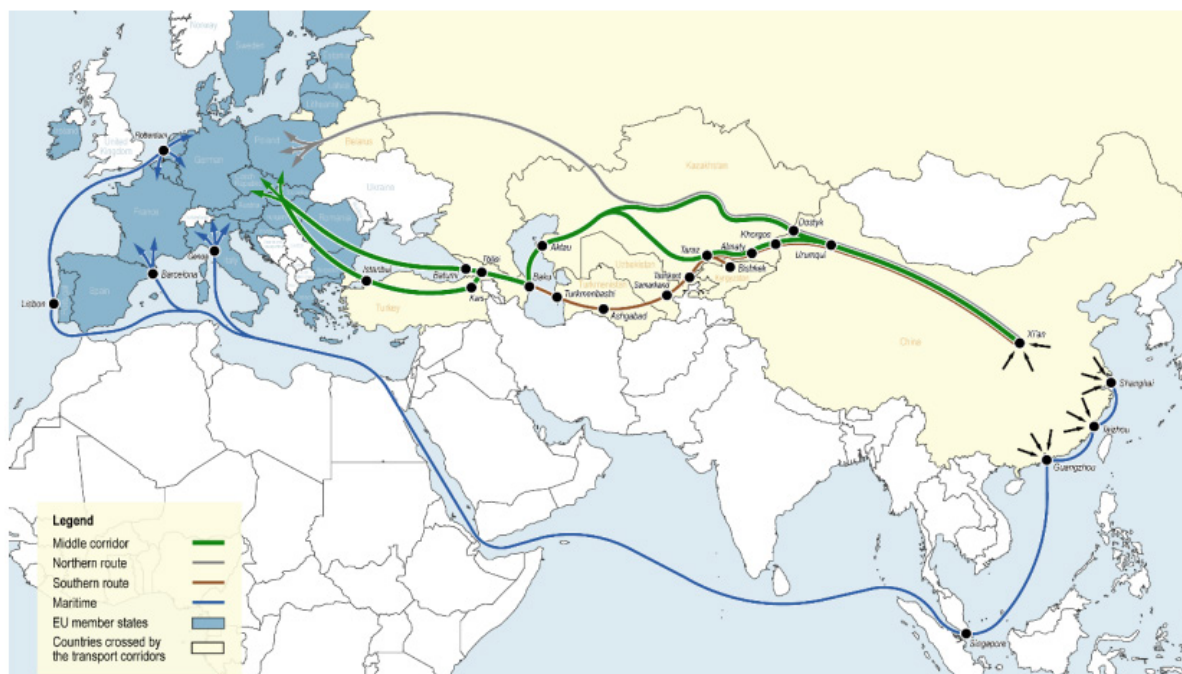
Norway
Sweden
Lithuania
United Kingdom
Rotterdam
Germany
Poland
Belarus
Ukraine
France
Czech Republic
Romania
Genoa
Italy
Barcelona
Spain
Lisbon
Istanbul
Batumi
Tbilisi
Kars
Turkey
Aktau
Baku
Turkmenbashi
Ashgabad
Turkmenistan
Uzbekistan
Samarkand
Tashkent
Taraz
Almaty
Bishkek
Khorgos
Dostyk
Urumqui
Kazakhstan
China
Xi'an
Shanghai
Yiwu
Guangzhou
Singapore

Legend
Middle corridor
Northern route
Southern route
Maritime
EU member states
Countries crossed by the transport corridors